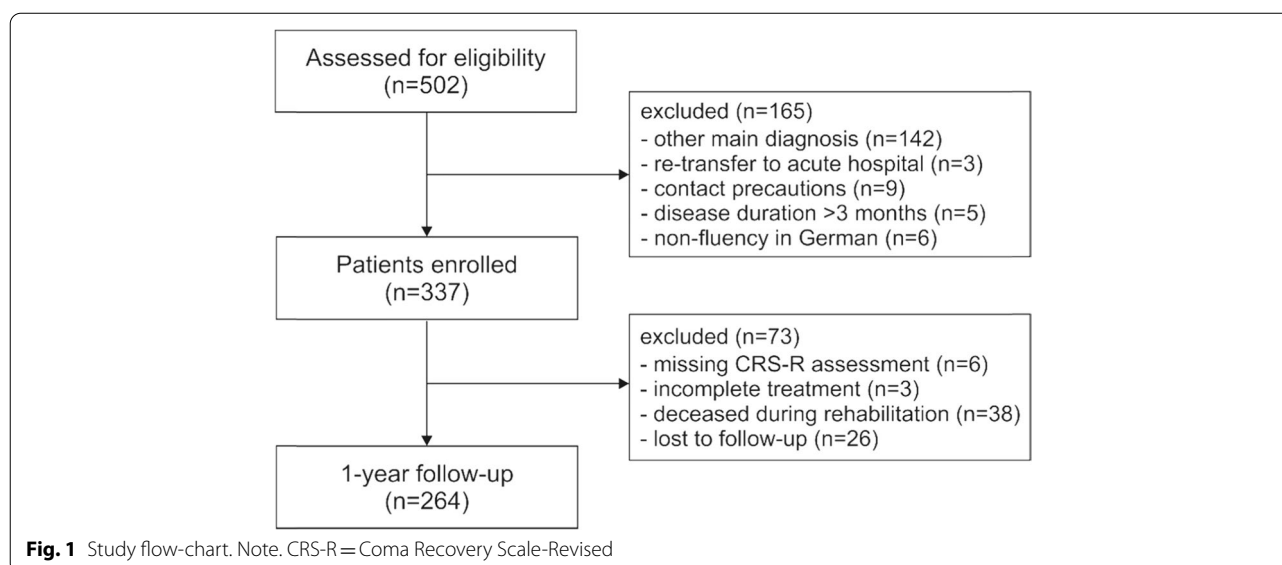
Assessed for eligibility
(n=502)

excluded (n=165)
- other main diagnosis (n=142)
- re-transfer to acute hospital (n=3)
- contact precautions (n=9)
- disease duration >3 months (n=5)
- non-fluency in German (n=6)

Patients enrolled
(n=337)

excluded (n=73)
- missing CRS-R assessment (n=6)
- incomplete treatment (n=3)
- deceased during rehabilitation (n=38)
- lost to follow-up (n=26)

1-year follow-up
(n=264)

**Fig. 1** Study flow-chart. Note. CRS-R = Coma Recovery Scale-Revised